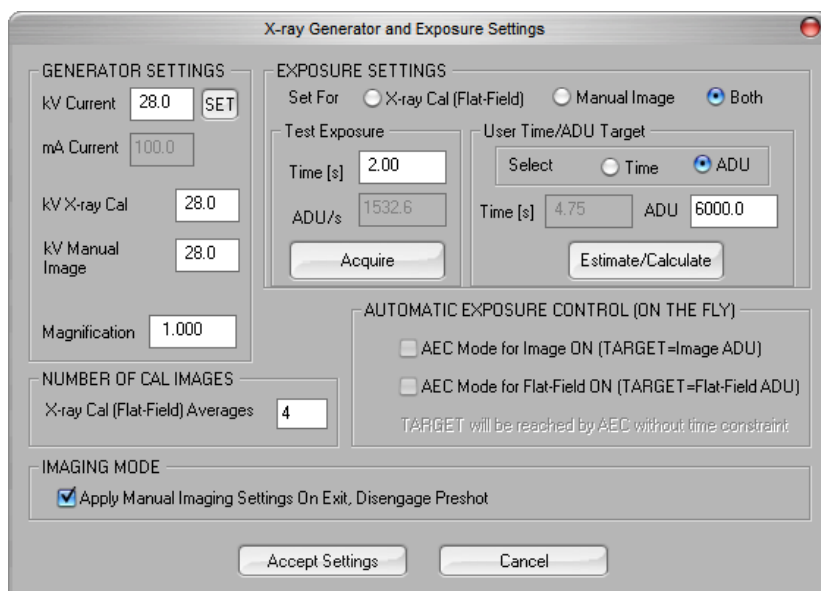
X-ray Generator and Exposure Settings

GENERATOR SETTINGS

kV Current 28.0 SET

mA Current 100.0

kV X-ray Cal 28.0

kV Manual Image 28.0

Magnification 1.000

EXPOSURE SETTINGS

Set For X-ray Cal (Flat-Field) Manual Image Both

Test Exposure

Time [s] 2.00

ADU/s 1532.6

Acquire

User Time/ADU Target

Select Time ADU

Time [s] 4.75 ADU 6000.0

Estimate/Calculate

AUTOMATIC EXPOSURE CONTROL (ON THE FLY)

AEC Mode for Image ON (TARGET=Image ADU)

AEC Mode for Flat-Field ON (TARGET=Flat-Field ADU)

TARGET will be reached by AEC without time constraint

NUMBER OF CAL IMAGES

X-ray Cal (Flat-Field) Averages 4

IMAGING MODE

Apply Manual Imaging Settings On Exit, Disengage Preshot

Accept Settings Cancel